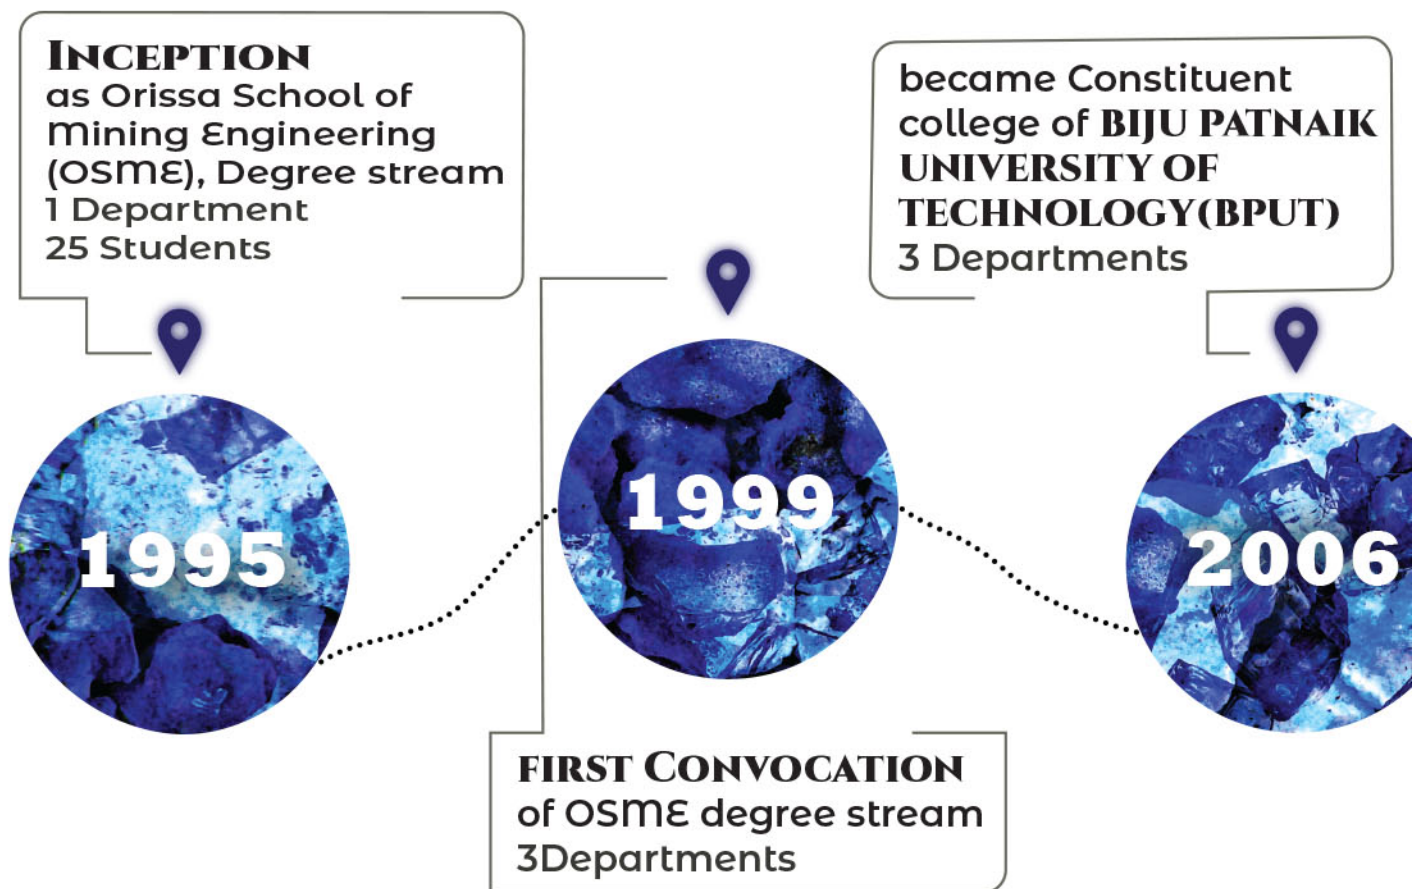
INCEPTION
as Orissa School of Mining Engineering (OSME), Degree stream
1 Department
25 Students

1995

1999

FIRST CONVOCATION
of OSME degree stream
3Departments

became Constituent college of BIJU PATNAIK UNIVERSITY OF TECHNOLOGY(BPUT)
3 Departments

2006